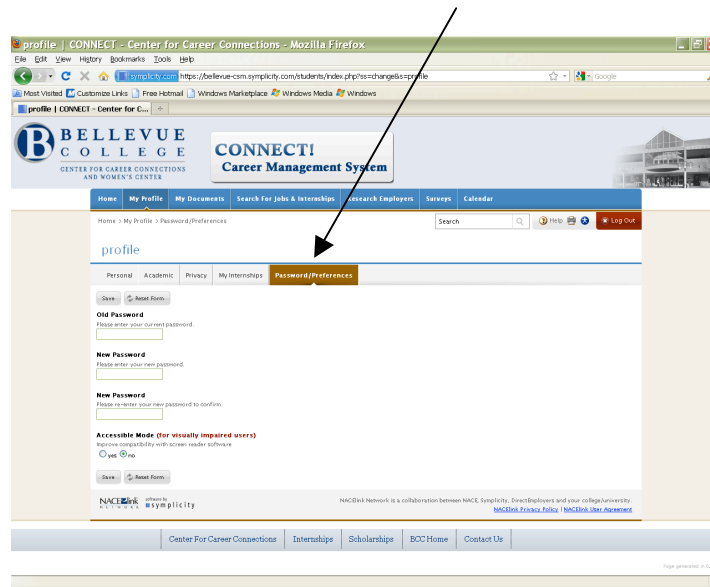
profile | CONNECT - Center for Career Connections - Mozilla Firefox

File Edit View History Bookmarks Tools Help

symplicity.com https://bellevue-csm.symplicity.com/students/index.php?ss=change&s=profile

Google

Most Visited Customize Links Free Hotmail Windows Marketplace Windows Media Windows

profile | CONNECT - Center for C...

BELLEVUE COLLEGE
CENTER FOR CAREER CONNECTIONS AND WOMEN'S CENTER

CONNECT!
Career Management System

Home | My Profile | My Documents | Search For Jobs & Internships | Research Employers | Surveys | Calendar

Home > My Profile > Password/Preferences

Search

Help

Log Out

profile

Personal | Academic | Privacy | My Internships | Password/Preferences

Save | Reset Form

Old Password
Please enter your current password.

New Password
Please enter your new password.

New Password
Please re-enter your new password to confirm.

Accessible Mode (for visually impaired users)
Improve compatibility with screen reader software

yes no

Save | Reset Form

NACElink NETWORK software by symplicity

NACElink Network is a collaboration between NACE, Symplicity, DirectEmployers and your college/university.
NACElink Privacy Policy | NACElink User Agreement

Center For Career Connections | Internships | Scholarships | BCC Home | Contact Us

Page generated in 0.